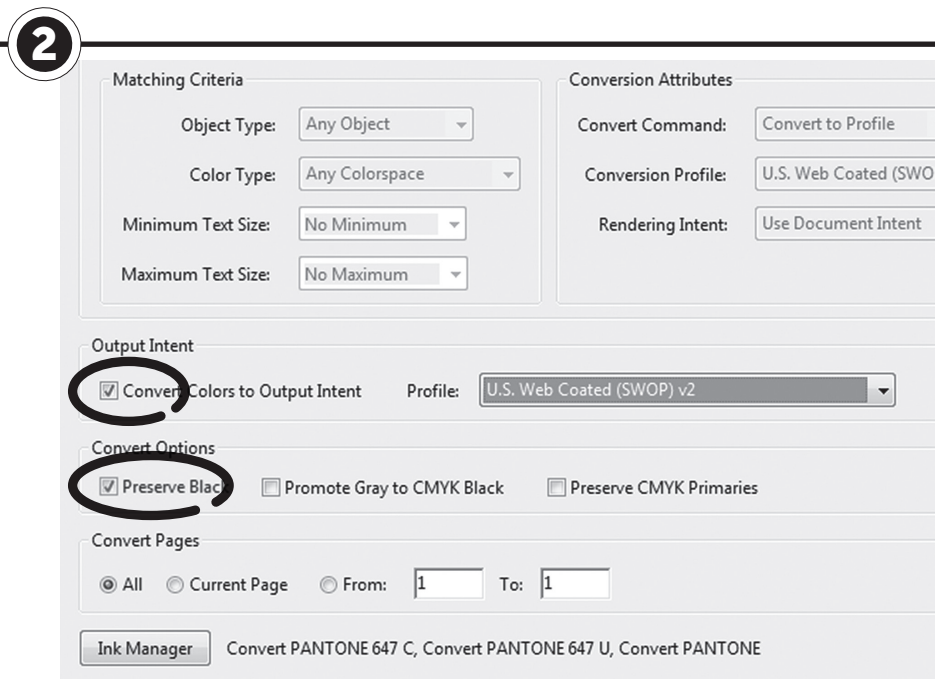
2

Matching Criteria

Object Type: Any Object

Color Type: Any Colorspace

Minimum Text Size: No Minimum

Maximum Text Size: No Maximum

Conversion Attributes

Convert Command: Convert to Profile

Conversion Profile: U.S. Web Coated (SWO

Rendering Intent: Use Document Intent

Output Intent

Convert Colors to Output Intent Profile: U.S. Web Coated (SWOP) v2

Convert Options

Preserve Black Promote Gray to CMYK Black Preserve CMYK Primaries

Convert Pages

All Current Page From: 1 To: 1

Ink Manager Convert PANTONE 647 C, Convert PANTONE 647 U, Convert PANTONE